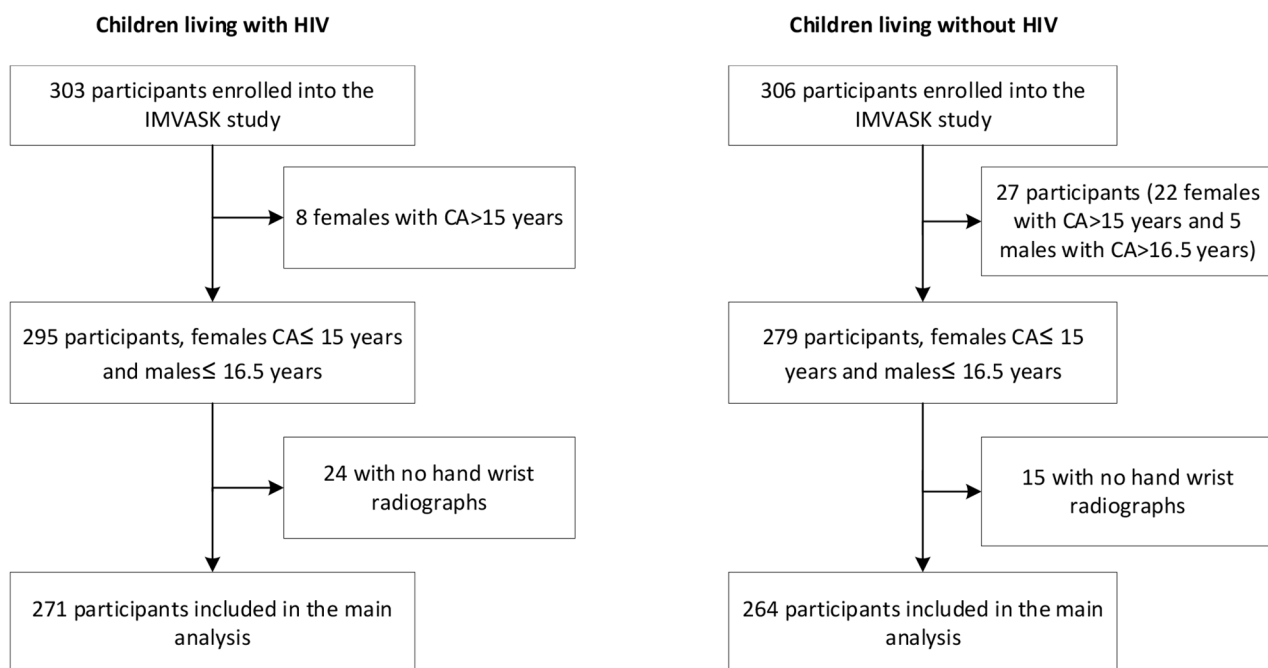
Children living with HIV

303 participants enrolled into the IMVASK study

8 females with CA>15 years

295 participants, females CA≤ 15 years and males≤ 16.5 years

24 with no hand wrist radiographs

271 participants included in the main analysis

Children living without HIV

306 participants enrolled into the IMVASK study

27 participants (22 females with CA>15 years and 5 males with CA>16.5 years)

279 participants, females CA≤ 15 years and males≤ 16.5 years

15 with no hand wrist radiographs

264 participants included in the main analysis